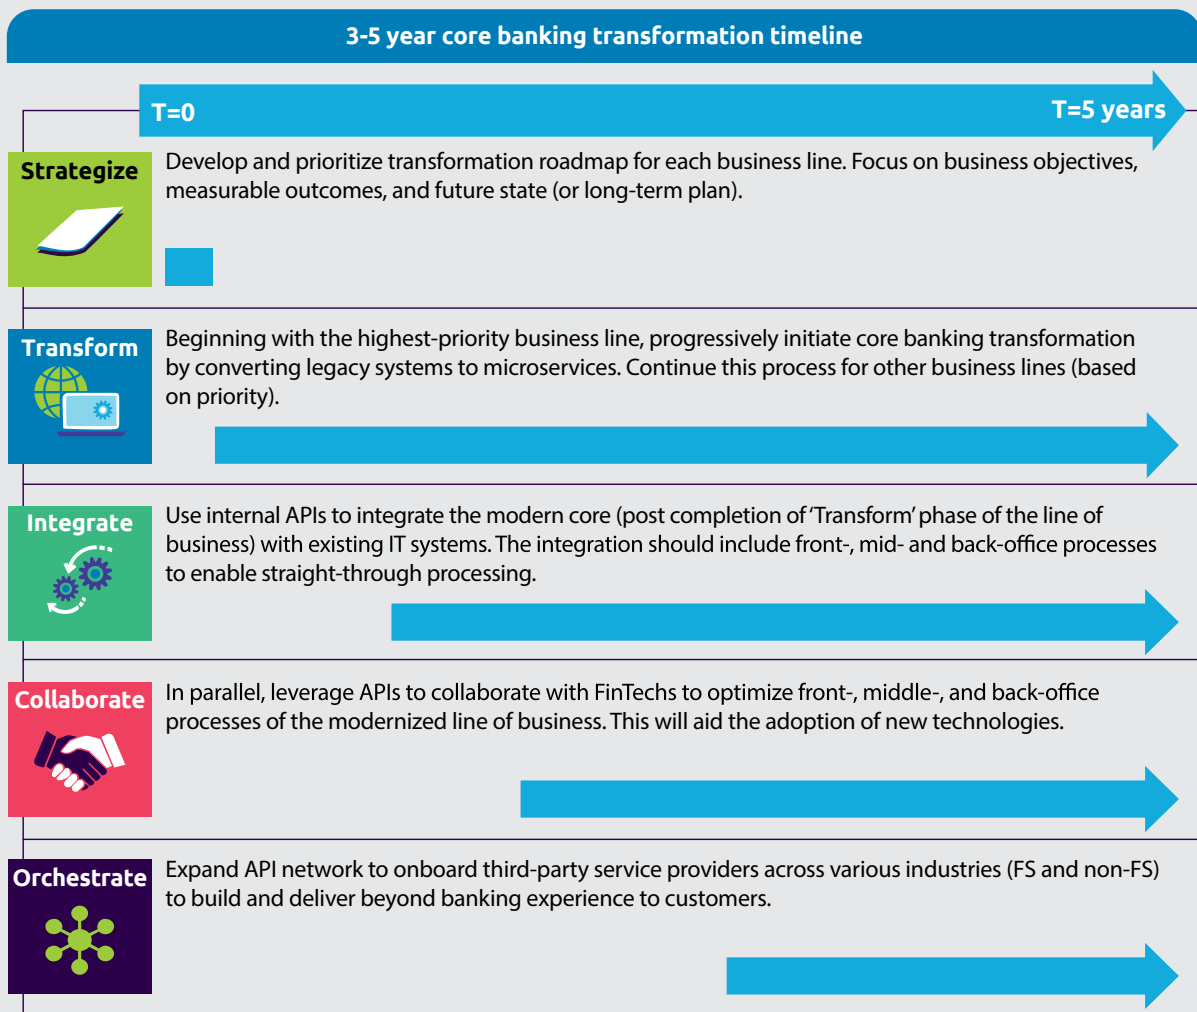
3-5 year core banking transformation timeline

T=0

T=5 years

Strategize

Develop and prioritize transformation roadmap for each business line. Focus on business objectives, measurable outcomes, and future state (or long-term plan).

Transform

Beginning with the highest-priority business line, progressively initiate core banking transformation by converting legacy systems to microservices. Continue this process for other business lines (based on priority).

Integrate

Use internal APIs to integrate the modern core (post completion of 'Transform' phase of the line of business) with existing IT systems. The integration should include front-, mid- and back-office processes to enable straight-through processing.

Collaborate

In parallel, leverage APIs to collaborate with FinTechs to optimize front-, middle-, and back-office processes of the modernized line of business. This will aid the adoption of new technologies.

Orchestrate

Expand API network to onboard third-party service providers across various industries (FS and non-FS) to build and deliver beyond banking experience to customers.